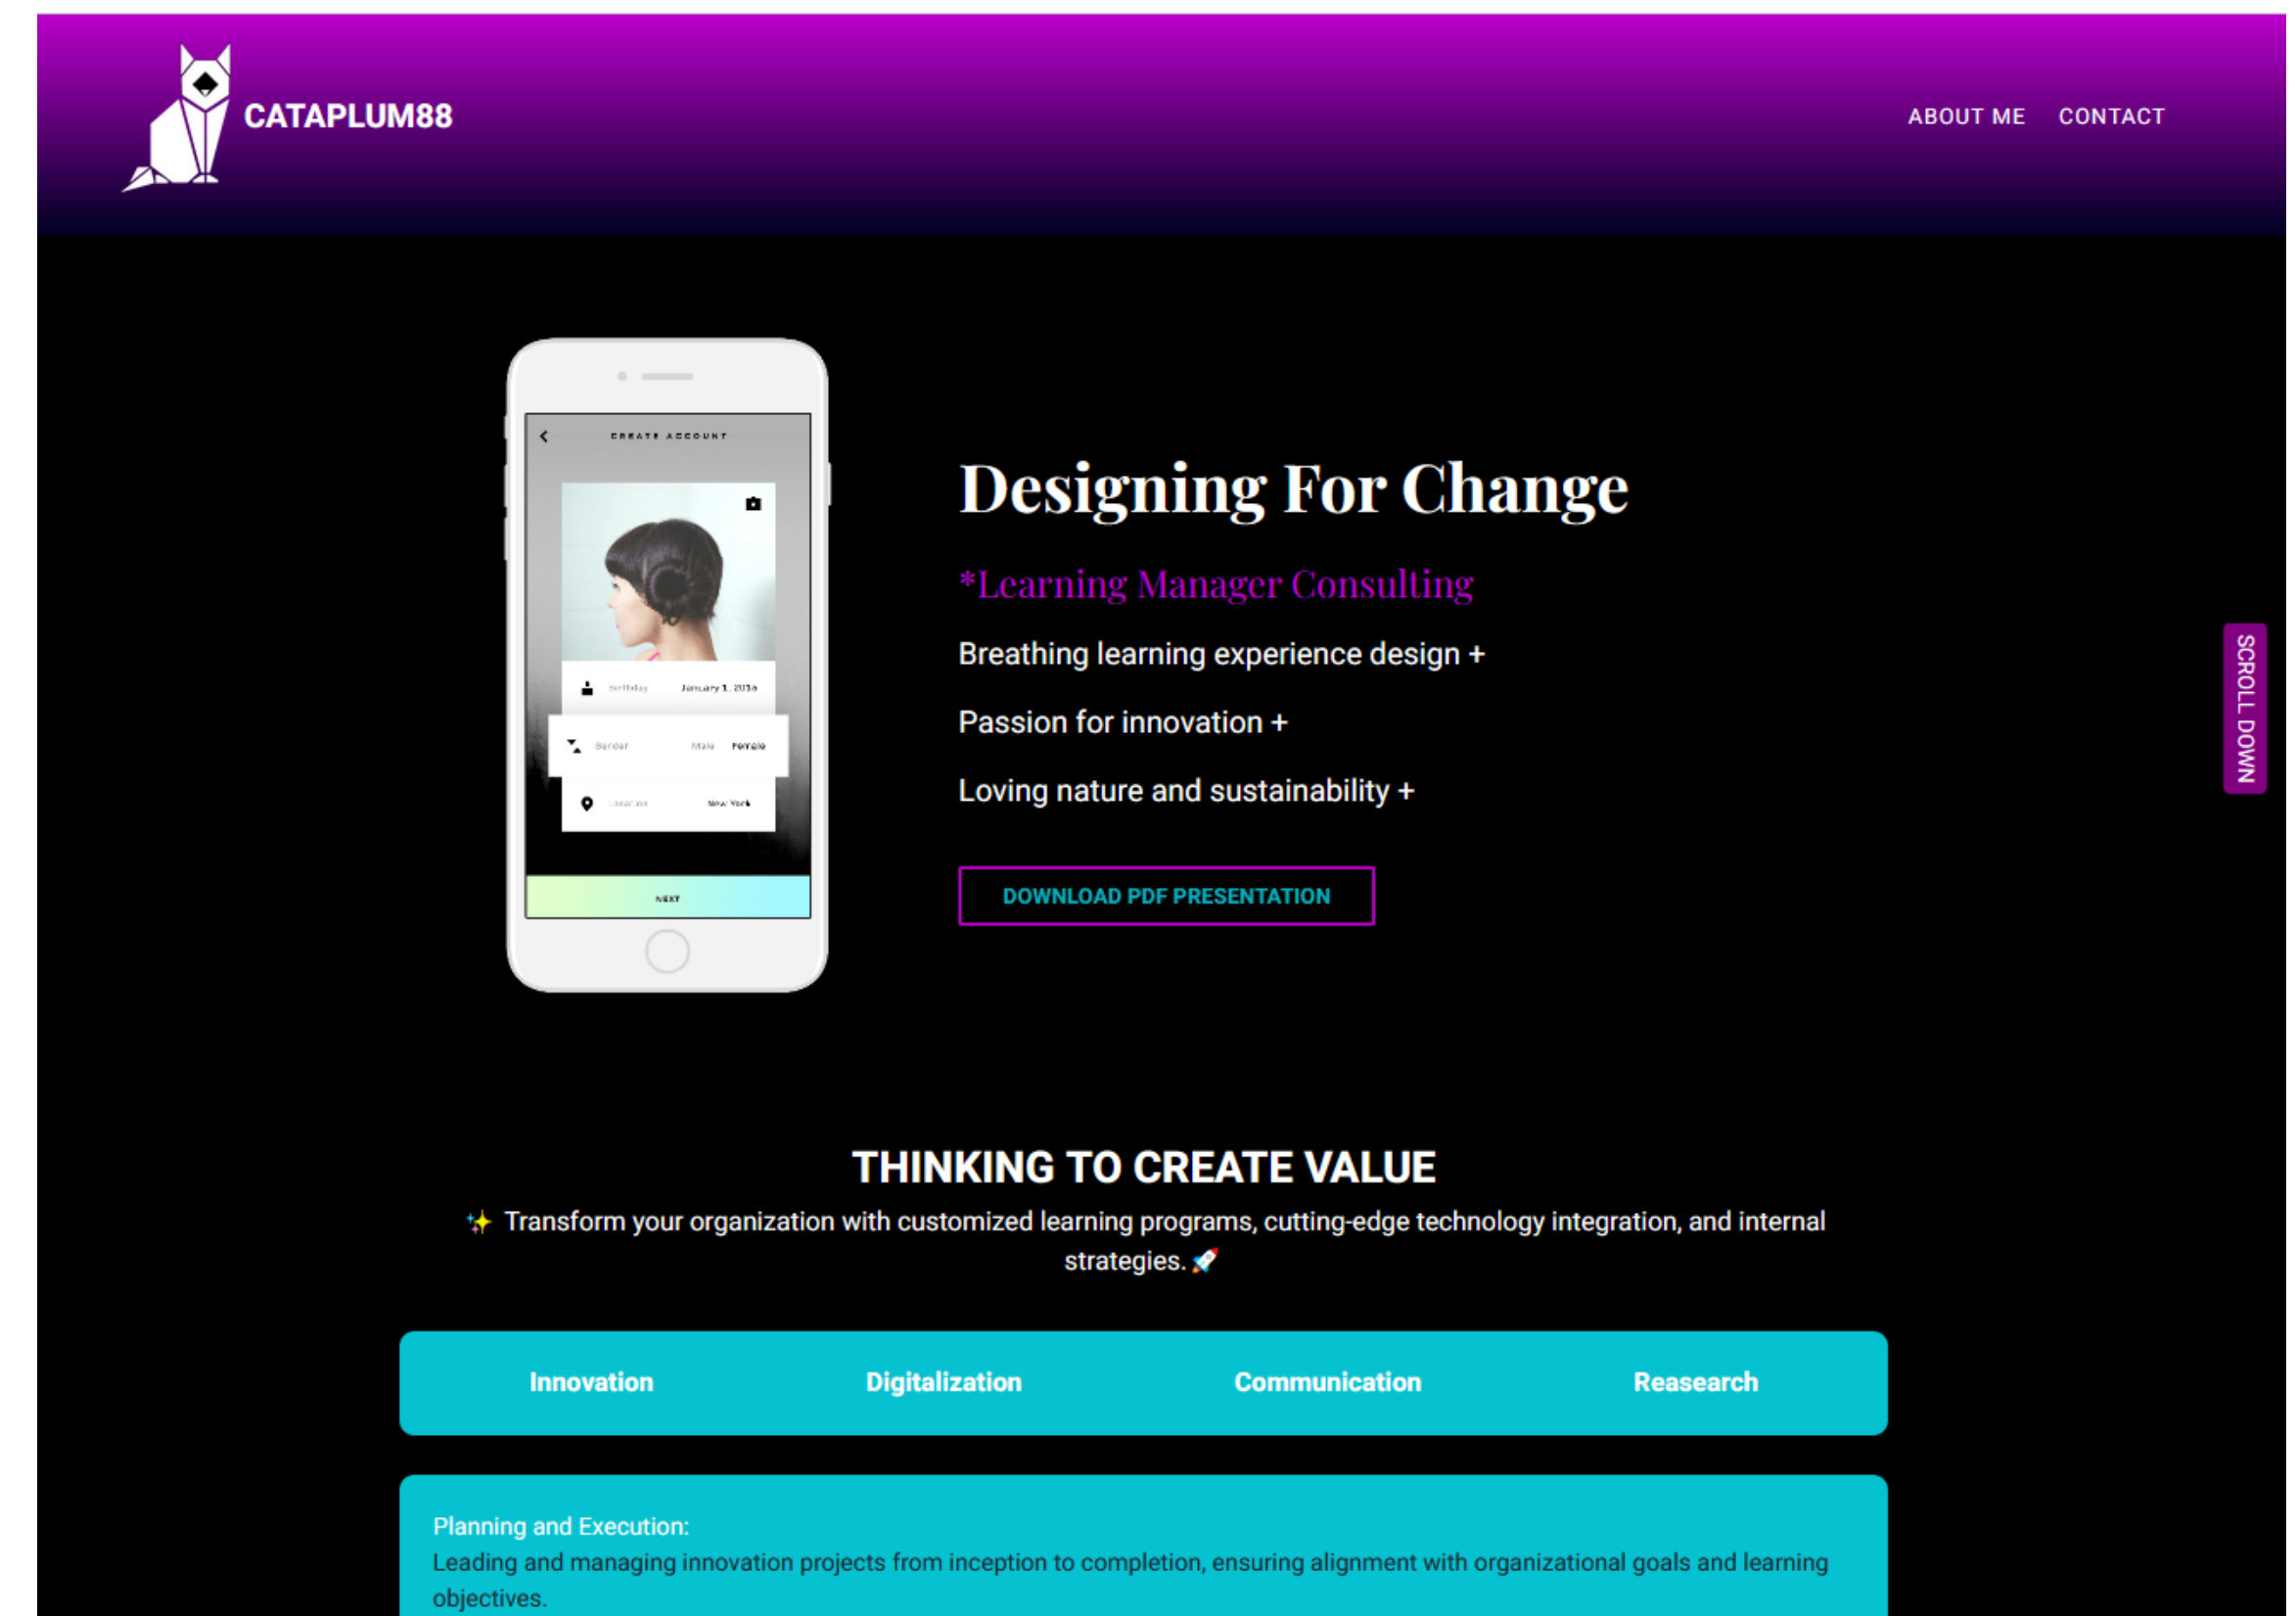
CATAPLUM88

ABOUT ME CONTACT

CREATE ACCOUNT

Birthday January 1, 2016

Gender Male Female

Location New York

NEXT

Designing For Change

*Learning Manager Consulting

Breathing learning experience design +

Passion for innovation +

Loving nature and sustainability +

DOWNLOAD PDF PRESENTATION

SCROLL DOWN

THINKING TO CREATE VALUE

✨ Transform your organization with customized learning programs, cutting-edge technology integration, and internal strategies. 🚀

| Innovation | Digitalization | Communication | Reasearch |
|---|---|---|---|

Planning and Execution:
Leading and managing innovation projects from inception to completion, ensuring alignment with organizational goals and learning objectives.